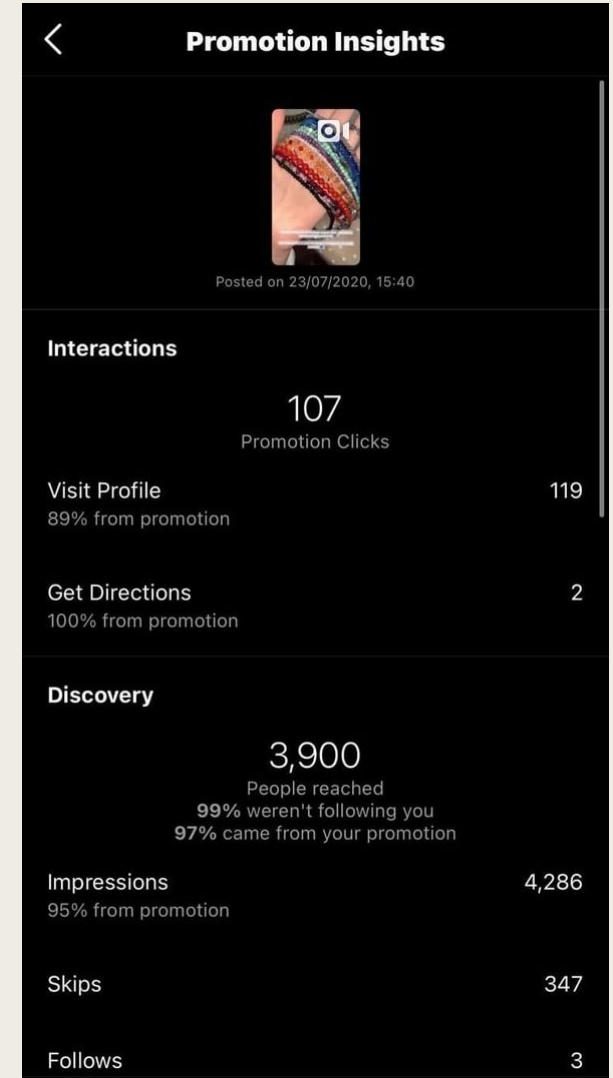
Promotion Insights

Posted on 23/07/2020, 15:40

Interactions

107
Promotion Clicks

Visit Profile 119
89% from promotion

Get Directions 2
100% from promotion

Discovery

3,900
People reached
99% weren't following you
97% came from your promotion

Impressions 4,286
95% from promotion

Skips 347

Follows 3